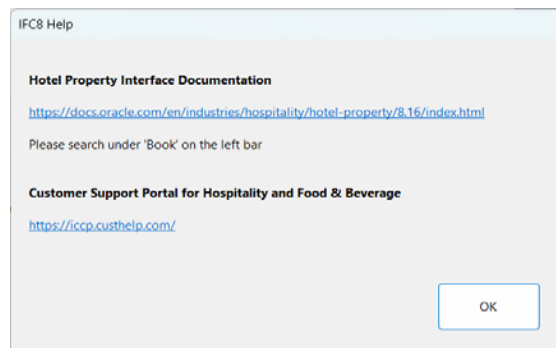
IFC8 Help

Hotel Property Interface Documentation

https://docs.oracle.com/en/industries/hospitality/hotel-property/8.16/index.html

Please search under 'Book' on the left bar

Customer Support Portal for Hospitality and Food & Beverage

https://iccp.custhelp.com/

OK